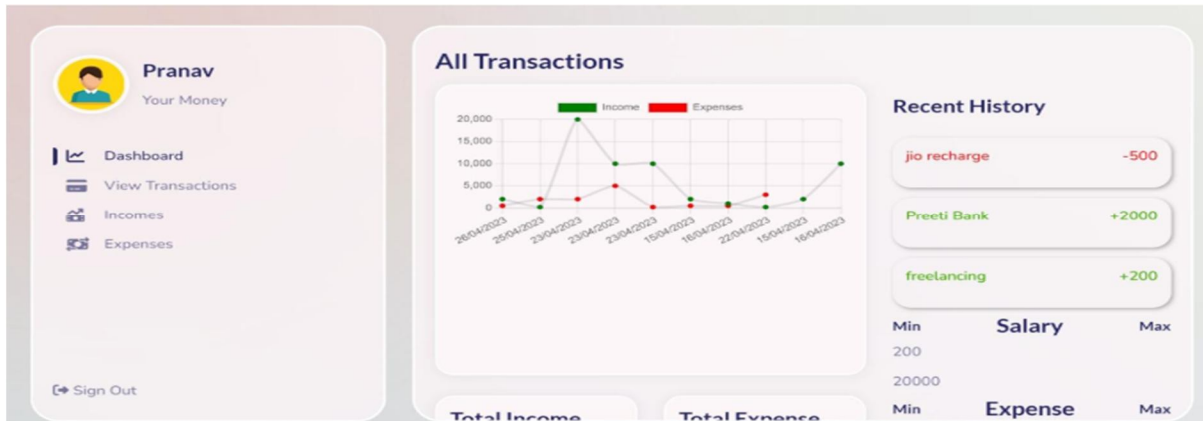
Pranav
Your Money

Dashboard
View Transactions
Incomes
Expenses

Sign Out

All Transactions

Income Expenses

20,000
15,000
10,000
5,000
0

26/04/2023
25/04/2023
23/04/2023
23/04/2023
23/04/2023
15/04/2023
16/04/2023
22/04/2023
15/04/2023
16/04/2023

Recent History

jio recharge -500

Preeti Bank +2000

freelancing +200

Min Salary Max
200
20000

Min Expense Max

Total Income

Total Expense